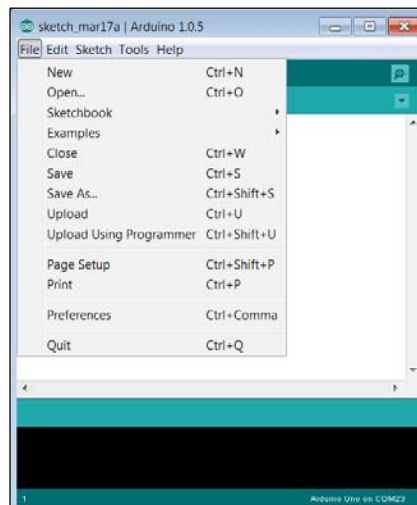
sketch_mar17a | Arduino 1.0.5

File Edit Sketch Tools Help

New Ctrl+N
Open... Ctrl+O
Sketchbook
Examples
Close Ctrl+W
Save Ctrl+S
Save As... Ctrl+Shift+S
Upload Ctrl+U
Upload Using Programmer Ctrl+Shift+U

Page Setup Ctrl+Shift+P
Print Ctrl+P

Preferences Ctrl+Comma

Quit Ctrl+Q

1

Arduino Uno on COM23